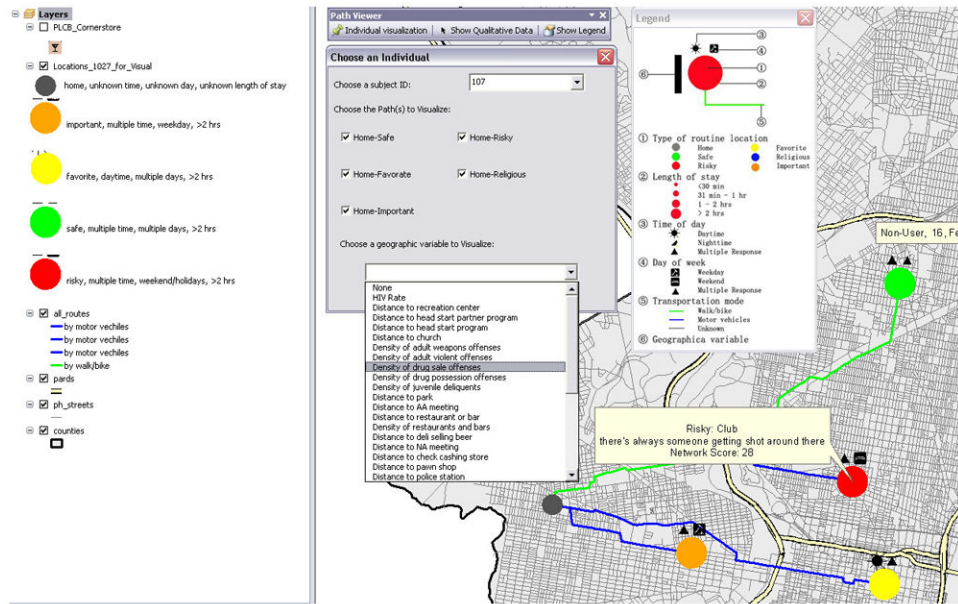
Layers
PLCB_Cornerstore
Locations_1027_for_Visual
home, unknown time, unknown day, unknown length of stay
important, multiple time, weekday, >2 hrs
favorite, daytime, multiple days, >2 hrs
safe, multiple time, multiple days, >2 hrs
risky, multiple time, weekend/holidays, >2 hrs
all_routes
by motor vechiles
by motor vechiles
by motor vechiles
by walk/bike
pards
ph_streets
counties

Path Viewer
Individual visualization
Show Qualitative Data
Show Legend

Choose an Individual
Choose a subject ID: 107
Choose the Path(s) to Visualize:
Home-Safe
Home-Risky
Home-Favorate
Home-Religious
Home-Important
Choose a geographic variable to Visualize:
None
HIV Rate
Distance to recreation center
Distance to head start partner program
Distance to head start program
Distance to church
Density of adult weapons offenses
Density of adult violent offenses
Density of drug sale offenses
Density of drug possession offenses
Density of juvenile deliquents
Distance to park
Distance to AA meeting
Distance to restaurant or bar
Density of restaurants and bars
Distance to deli selling beer
Distance to NA meeting
Distance to check cashing store
Distance to pawn shop
Distance to police station

Legend
③
④
⑥
①
②
⑤
① Type of routine location
Home
Favorite
Safe
Religious
Risky
Important
② Length of stay
<30 min
31 min - 1 hr
1 - 2 hrs
> 2 hrs
③ Time of day
Daytime
Nighttime
Multiple Response
④ Day of week
Weekday
Weekend
Multiple Response
⑤ Transportation mode
Walk/bike
Motor vehicles
Unknown
⑥ Geographica variable

Non-User, 16, Fe

Risky: Club
there's always someone getting shot around there
Network Score: 28